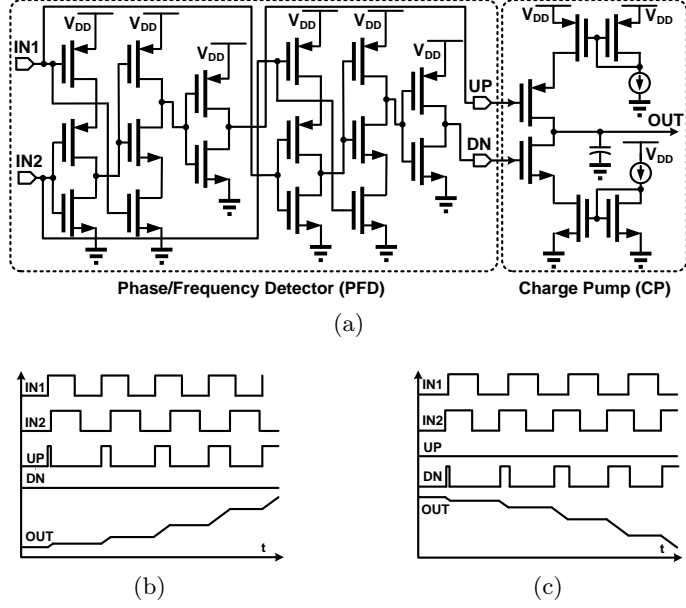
$V_{DD}$ $V_{DD}$ $V_{DD}$ $V_{DD}$ $V_{DD}$ $V_{DD}$ $V_{DD}$ $V_{DD}$

IN1

IN2

UP

DN

OUT

Phase/Frequency Detector (PFD)

Charge Pump (CP)

(a)

IN1

IN2

UP

DN

OUT

t

(b)

IN1

IN2

UP

DN

OUT

t

(c)